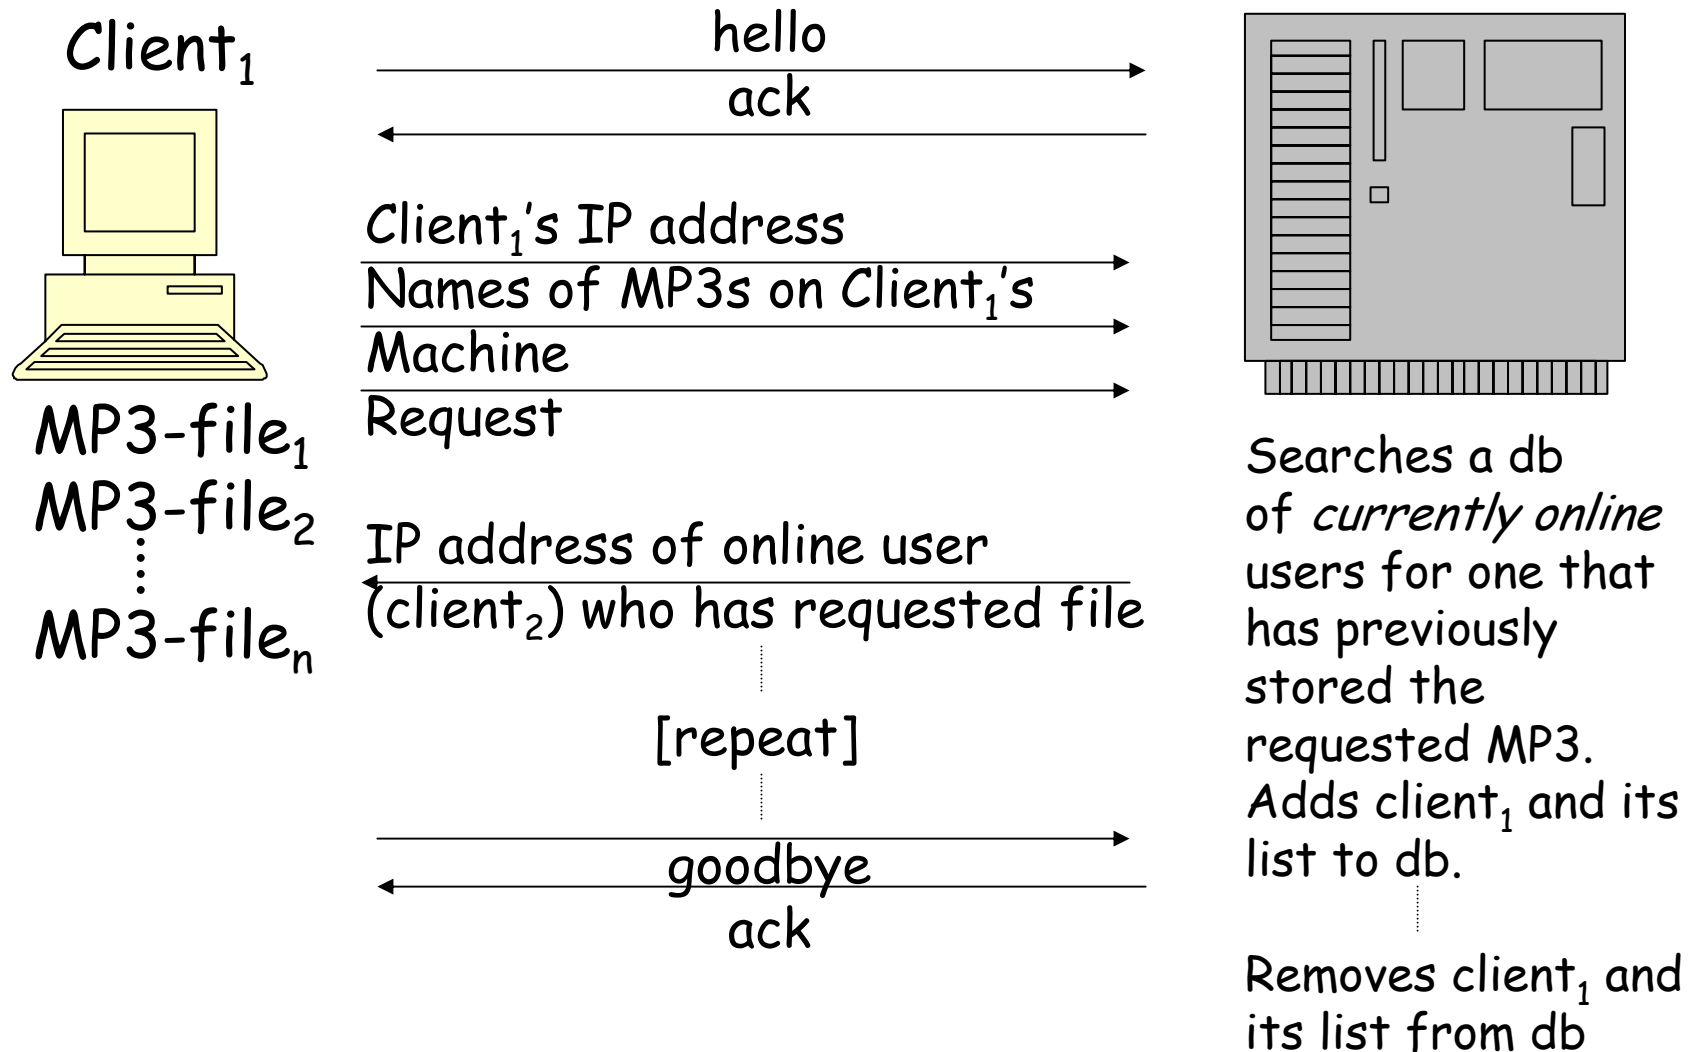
Client$_1$

hello

ack

Client$_1$'s IP address

Names of MP3s on Client$_1$'s Machine

Request

IP address of online user (client$_2$) who has requested file

[repeat]

goodbye

ack

MP3-file$_1$
MP3-file$_2$
⋮
MP3-file$_n$

Searches a db of *currently online* users for one that has previously stored the requested MP3. Adds client$_1$ and its list to db.

Removes client$_1$ and its list from db